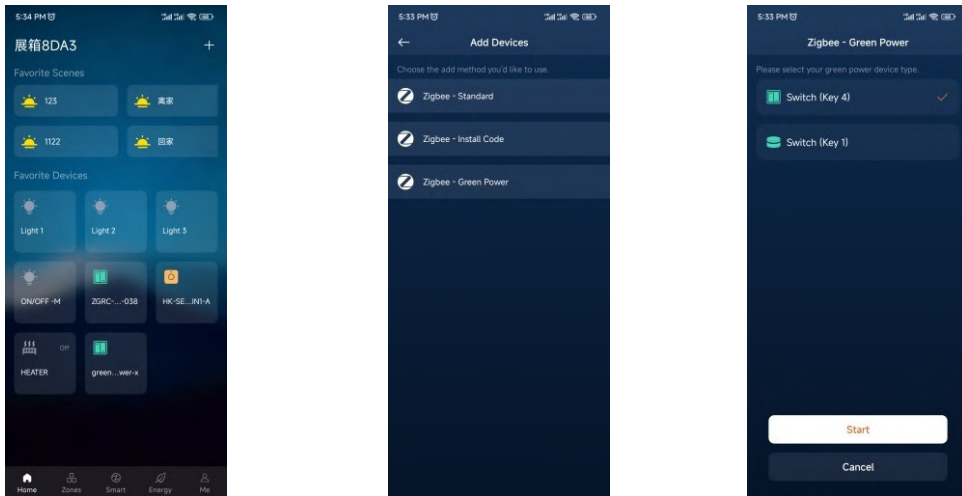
5:34 PM

展箱8DA3
+

Favorite Scenes

123

离家

1122

回家

Favorite Devices

Light 1

Light 2

Light 3

ON/OFF -M

ZGRC-...-038

HK-SE...IN1-A

Off

HEATER

green...wer-x

Home
Zones
Smart
Energy
Me

5:33 PM

←
Add Devices

Choose the add method you'd like to use.

Zigbee - Standard

Zigbee - Install Code

Zigbee - Green Power

5:33 PM

Zigbee - Green Power

Please select your green power device type.

Switch (Key 4)

Switch (Key 1)

Start

Cancel